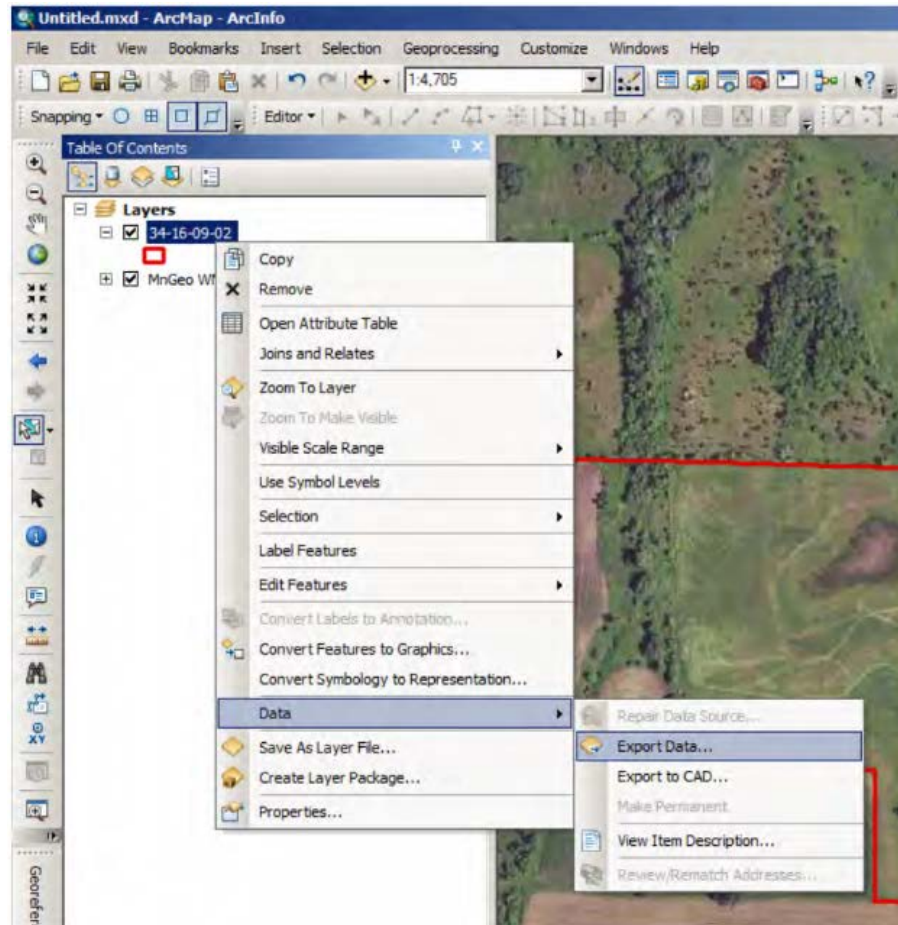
Untitled.mxd - ArcMap - ArcInfo

File Edit View Bookmarks Insert Selection Geoprocessing Customize Windows Help

1:4,705

Snapping ▾ Editor ▾

Table Of Contents

Layers
34-16-09-02
MnGeo WM

Copy
Remove
Open Attribute Table
Joins and Relates
Zoom To Layer
Zoom To Make Visible
Visible Scale Range
Use Symbol Levels
Selection
Label Features
Edit Features
Convert Labels to Annotation...
Convert Features to Graphics...
Convert Symbology to Representation...
Data
Save As Layer File...
Create Layer Package...
Properties...

Repair Data Source...
Export Data...
Export to CAD...
Make Permanent
View Item Description...
Review/Rematch Addresses...

Georefer